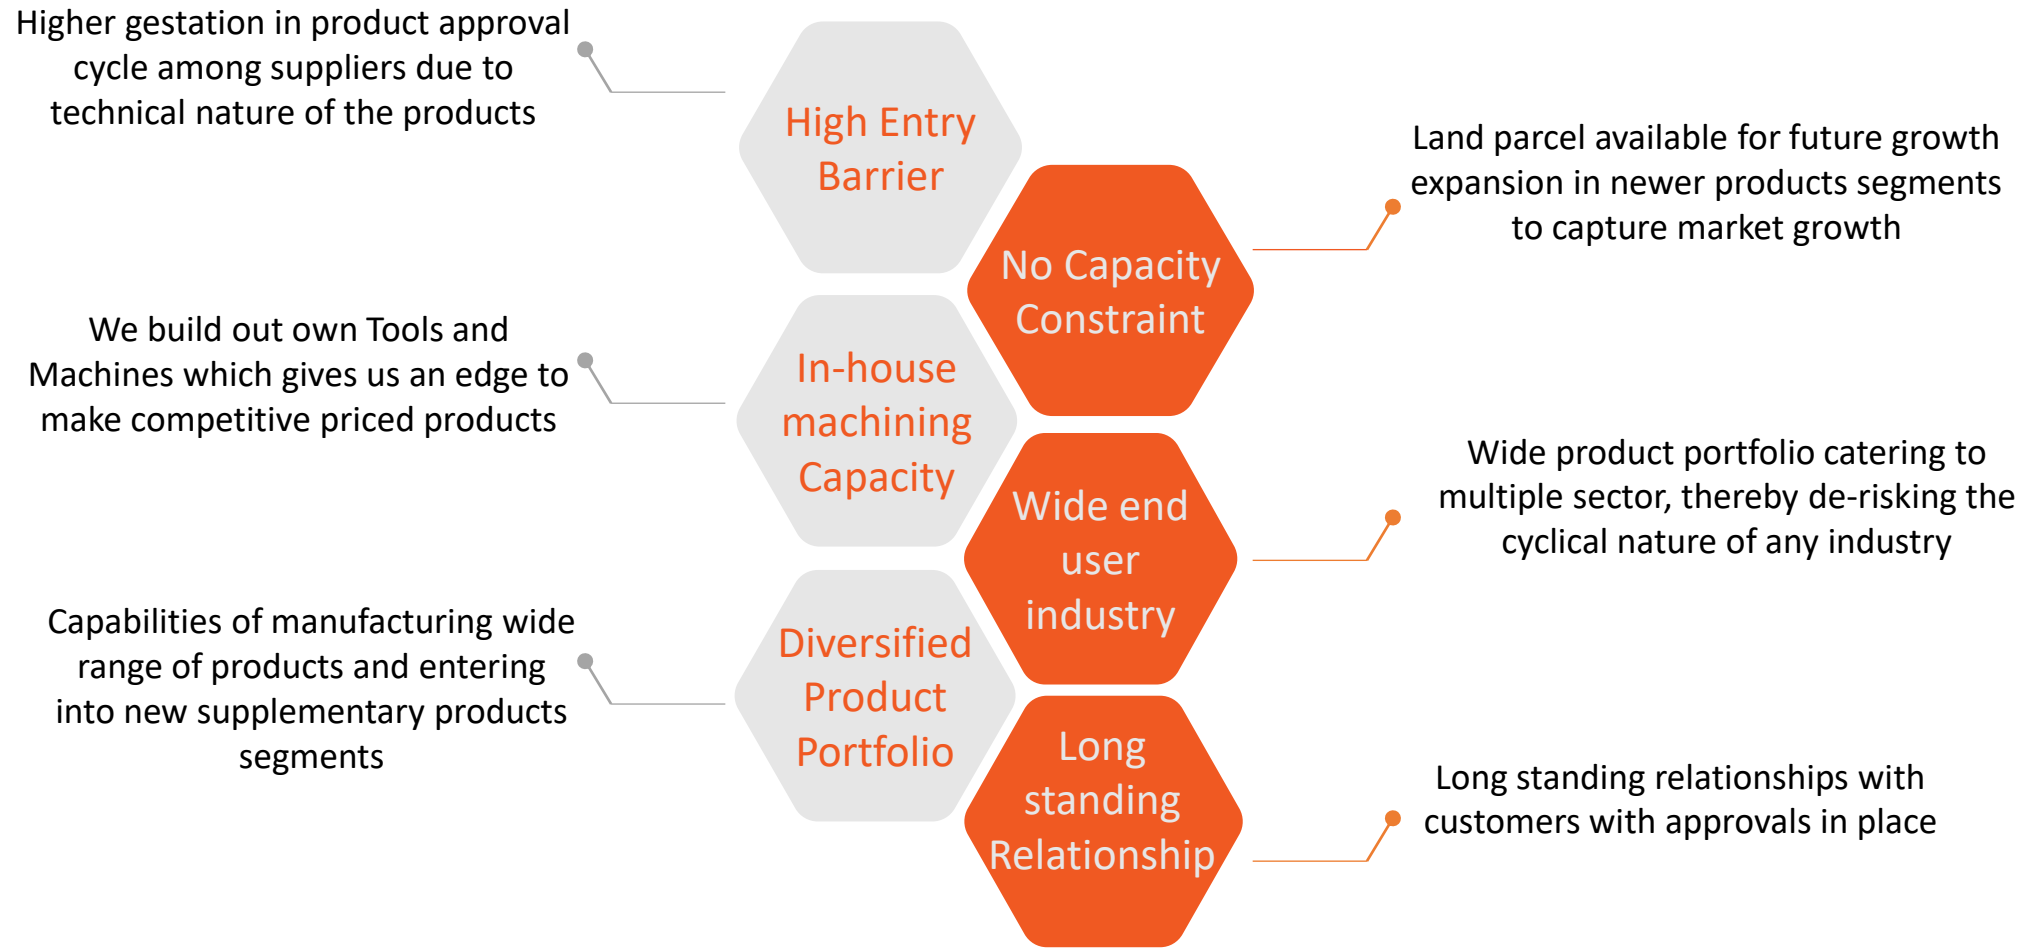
Higher gestation in product approval cycle among suppliers due to technical nature of the products

High Entry Barrier

No Capacity Constraint

Land parcel available for future growth expansion in newer products segments to capture market growth

We build out own Tools and Machines which gives us an edge to make competitive priced products

In-house machining Capacity

Wide end user industry

Wide product portfolio catering to multiple sector, thereby de-risking the cyclical nature of any industry

Capabilities of manufacturing wide range of products and entering into new supplementary products segments

Diversified Product Portfolio

Long standing Relationship

Long standing relationships with customers with approvals in place